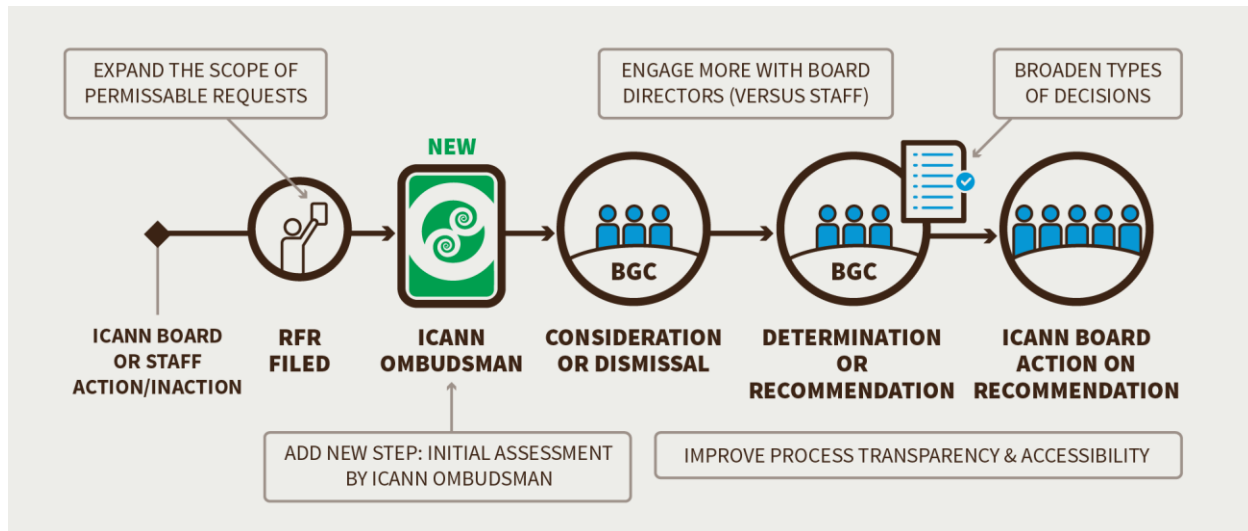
EXPAND THE SCOPE OF PERMISSABLE REQUESTS

ENGAGE MORE WITH BOARD DIRECTORS (VERSUS STAFF)

BROADEN TYPES OF DECISIONS

NEW

BGC

BGC

ICANN BOARD OR STAFF ACTION/INACTION

RFR FILED

ICANN OMBUDSMAN

CONSIDERATION OR DISMISSAL

DETERMINATION OR RECOMMENDATION

ICANN BOARD ACTION ON RECOMMENDATION

ADD NEW STEP: INITIAL ASSESSMENT BY ICANN OMBUDSMAN

IMPROVE PROCESS TRANSPARENCY & ACCESSIBILITY